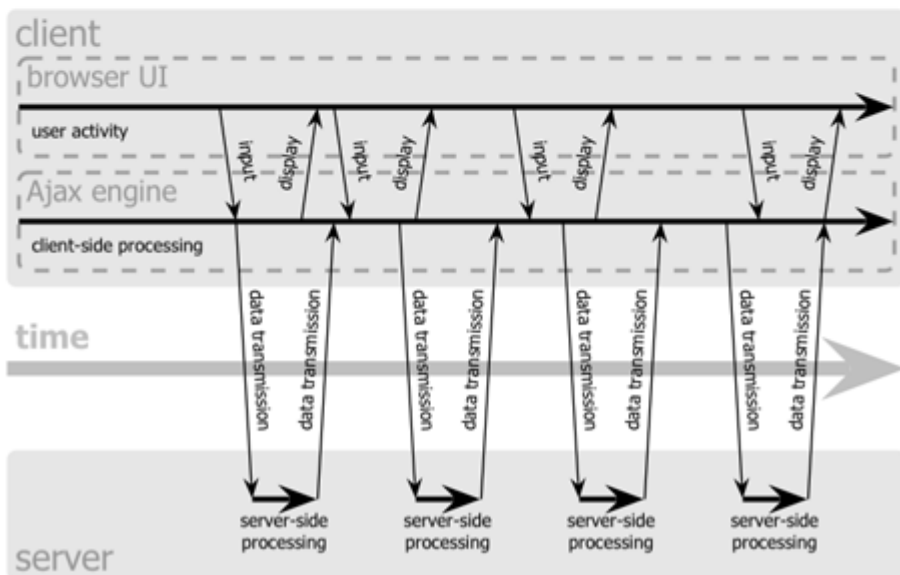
client

browser UI

user activity

input display input display input display input display

Ajax engine

client-side processing

time

data transmission data transmission data transmission data transmission data transmission data transmission data transmission data transmission

server-side processing

server-side processing

server-side processing

server-side processing

server